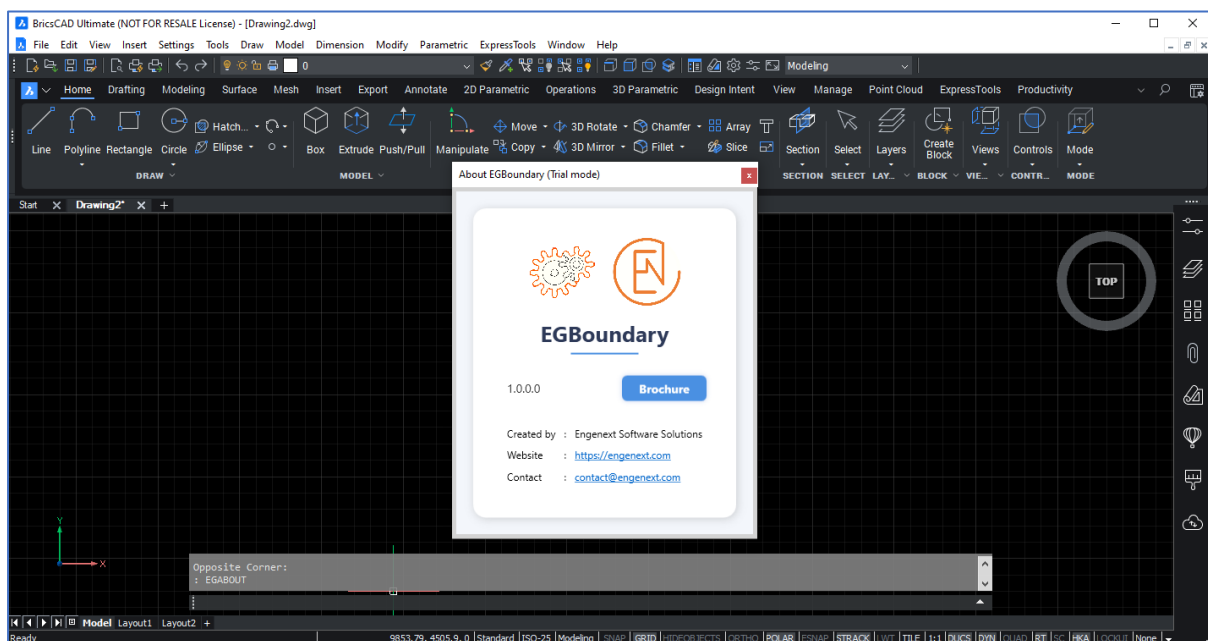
BricsCAD Ultimate (NOT FOR RESALE License) - [Drawing2.dwg]

File Edit View Insert Settings Tools Draw Model Dimension Modify Parametric ExpressTools Window Help

0 Modeling

Home Drafting Modeling Surface Mesh Insert Export Annotate 2D Parametric Operations 3D Parametric Design Intent View Manage Point Cloud ExpressTools Productivity

Line Polyline Rectangle Circle Hatch... Ellipse Box Extrude Push/Pull Manipulate Move 3D Rotate Chamfer Array Copy 3D Mirror Fillet Slice Section Select Layers Create Block Views Controls Mode

DRAW MODEL SECTION SELECT LAY... BLOCK VIE... CONTR... MODE

Start Drawing2*

About EGBoundary (Trial mode)

EGBoundary

1.0.0.0

Brochure

Created by : Engenext Software Solutions

Website : https://engenext.com

Contact : contact@engenext.com

TOP

Y

X

Opposite Corner:
: EGABOUT

Model Layout1 Layout2

Ready 9853.79, 4505.9, 0 Standard ISO-25 Modeling SNAP GRID HIDEOBJECTS ORTHO POLAR ESNAP STRACK LWT TILE 1:1 DUCS DYN QUAD RT SC HKA LOCKUI None